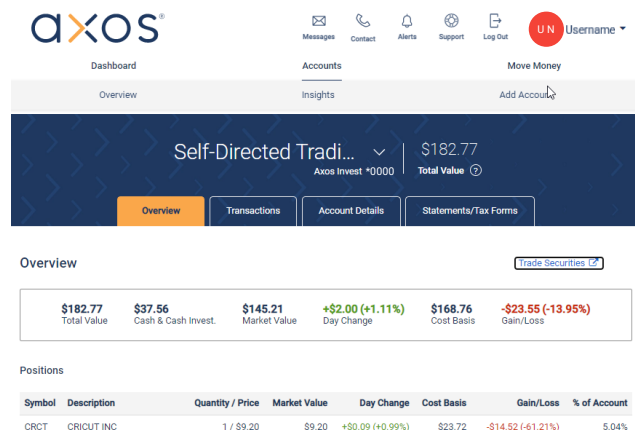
axos®

Messages Contact Alerts Support Log Out UN Username

Dashboard Accounts Move Money

Overview Insights Add Account

Self-Directed Tradi...
Axos Invest *0000

$182.77
Total Value

Overview Transactions Account Details Statements/Tax Forms

Overview

Trade Securities

$182.77
Total Value

$37.56
Cash & Cash Invest.

$145.21
Market Value

+$2.00 (+1.11%)
Day Change

$168.76
Cost Basis

-$23.55 (-13.95%)
Gain/Loss

Positions

| Symbol | Description | Quantity / Price | Market Value | Day Change | Cost Basis | Gain/Loss | % of Account |
|---|---|---|---|---|---|---|---|
| CRCT | CRICUT INC | 1 / $9.20 | $9.20 | +$0.09 (+0.99%) | $23.72 | -$14.52 (-61.21%) | 5.04% |